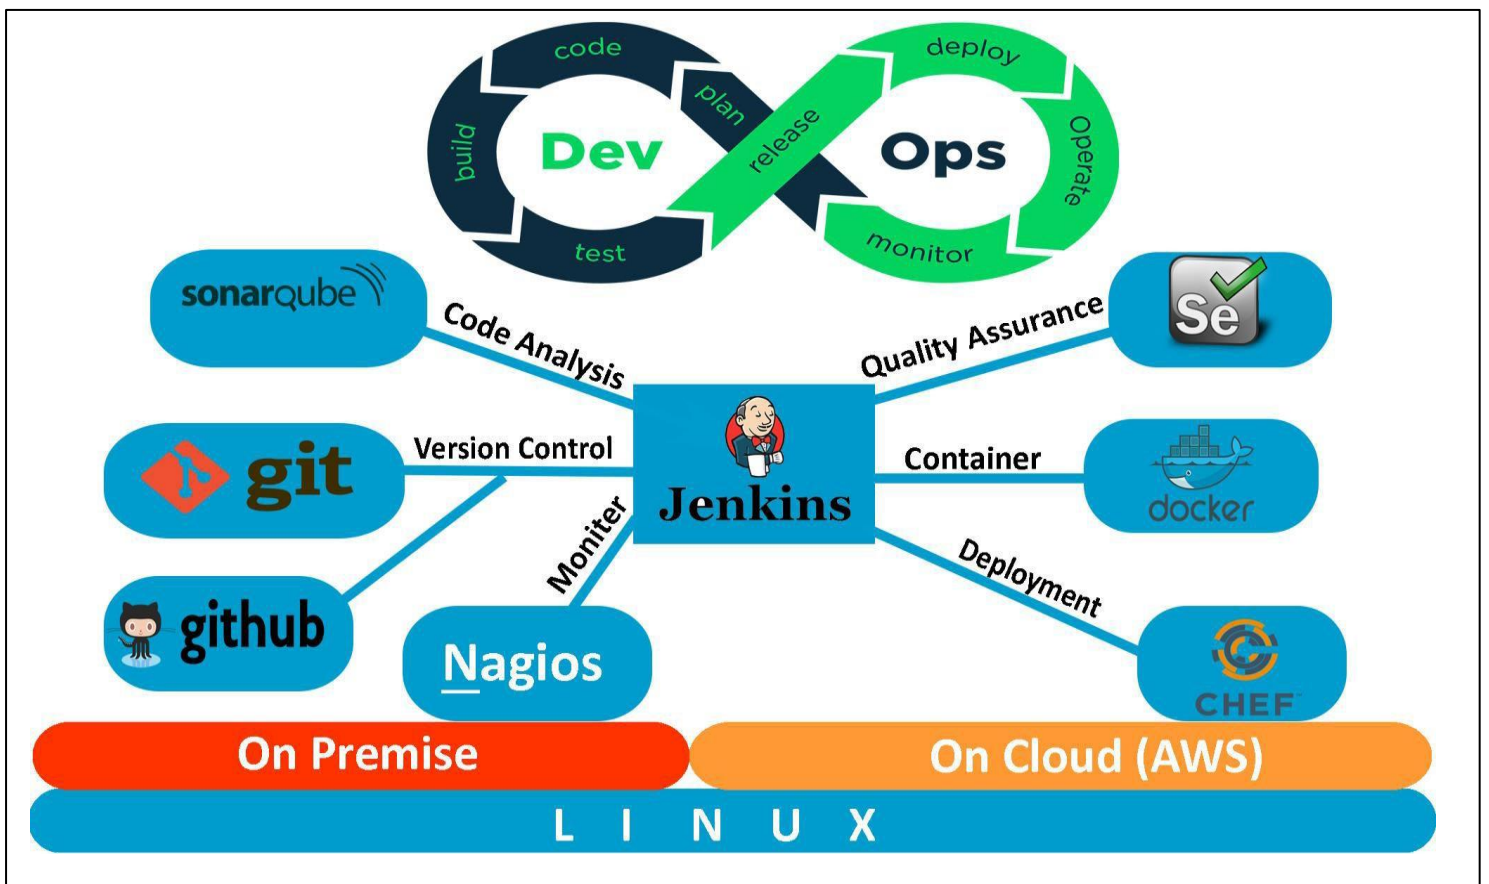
code
plan
build
Dev
test
release
deploy
Ops
Operate
monitor

sonarqube
Code Analysis
Quality Assurance
Se
Jenkins
git
Version Control
Container
docker
Moniter
Deployment
github
Nagios
CHEF

On Premise
On Cloud (AWS)
L I N U X